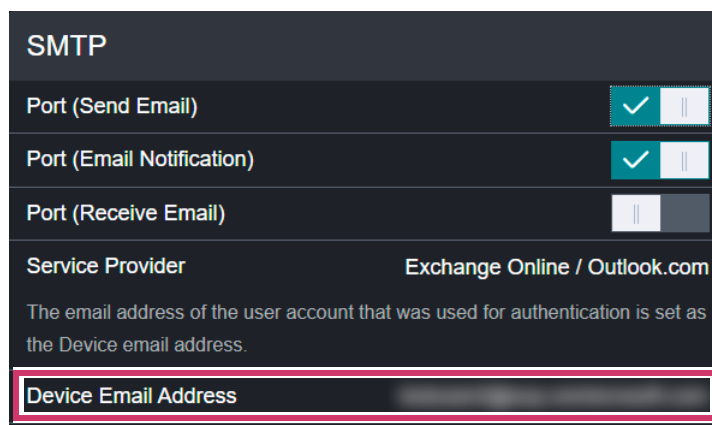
SMTP

Port (Send Email)

Port (Email Notification)

Port (Receive Email)

Service Provider Exchange Online / Outlook.com

The email address of the user account that was used for authentication is set as the Device email address.

Device Email Address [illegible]